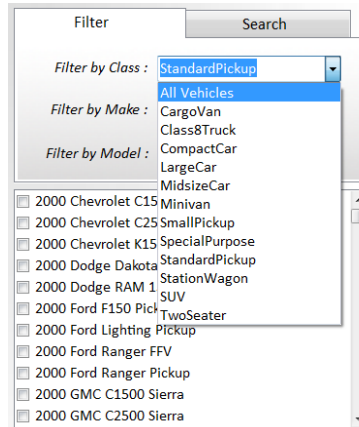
Filter
Search

Filter by Class : StandardPickup
All Vehicles
CargoVan
Class8Truck
CompactCar
LargeCar
MidsizeCar
Minivan
SmallPickup
SpecialPurpose
StandardPickup
StationWagon
SUV
TwoSeater

Filter by Make :

Filter by Model :

2000 Chevrolet C15
2000 Chevrolet C25
2000 Chevrolet K15
2000 Dodge Dakota
2000 Dodge RAM 1
2000 Ford F150 Pick
2000 Ford Lighting Pickup
2000 Ford Ranger FFV
2000 Ford Ranger Pickup
2000 GMC C1500 Sierra
2000 GMC C2500 Sierra